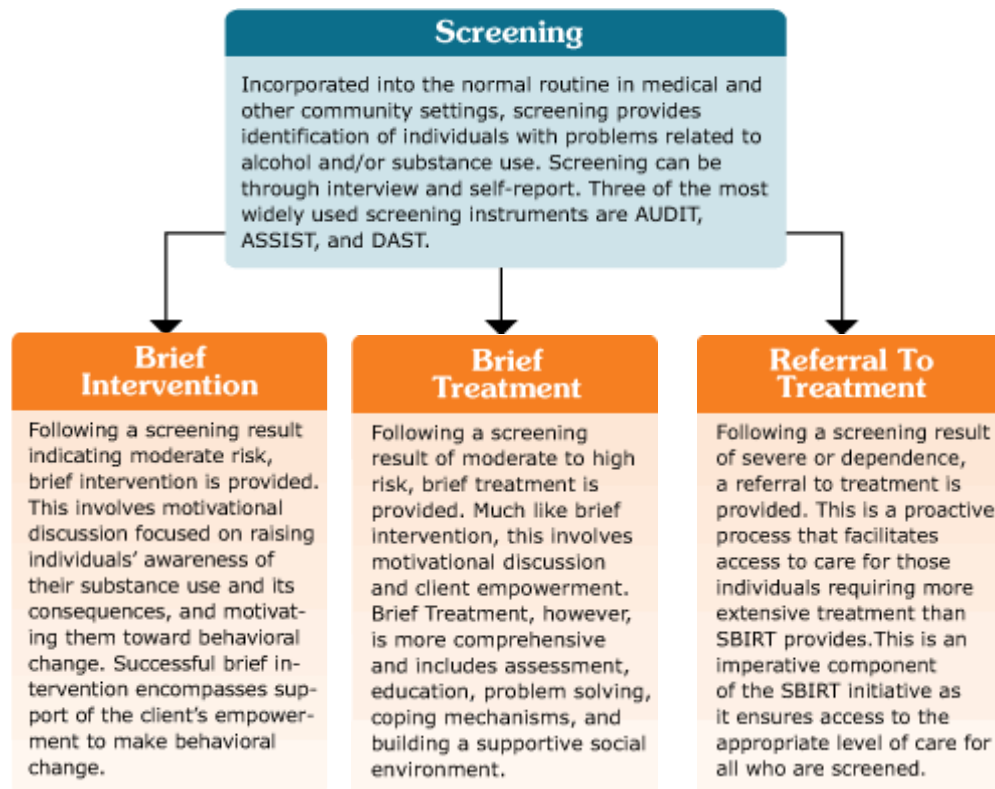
Screening

Incorporated into the normal routine in medical and other community settings, screening provides identification of individuals with problems related to alcohol and/or substance use. Screening can be through interview and self-report. Three of the most widely used screening instruments are AUDIT, ASSIST, and DAST.

Brief Intervention

Following a screening result indicating moderate risk, brief intervention is provided. This involves motivational discussion focused on raising individuals' awareness of their substance use and its consequences, and motivating them toward behavioral change. Successful brief intervention encompasses support of the client's empowerment to make behavioral change.

Brief Treatment

Following a screening result of moderate to high risk, brief treatment is provided. Much like brief intervention, this involves motivational discussion and client empowerment. Brief Treatment, however, is more comprehensive and includes assessment, education, problem solving, coping mechanisms, and building a supportive social environment.

Referral To Treatment

Following a screening result of severe or dependence, a referral to treatment is provided. This is a proactive process that facilitates access to care for those individuals requiring more extensive treatment than SBIRT provides.This is an imperative component of the SBIRT initiative as it ensures access to the appropriate level of care for all who are screened.